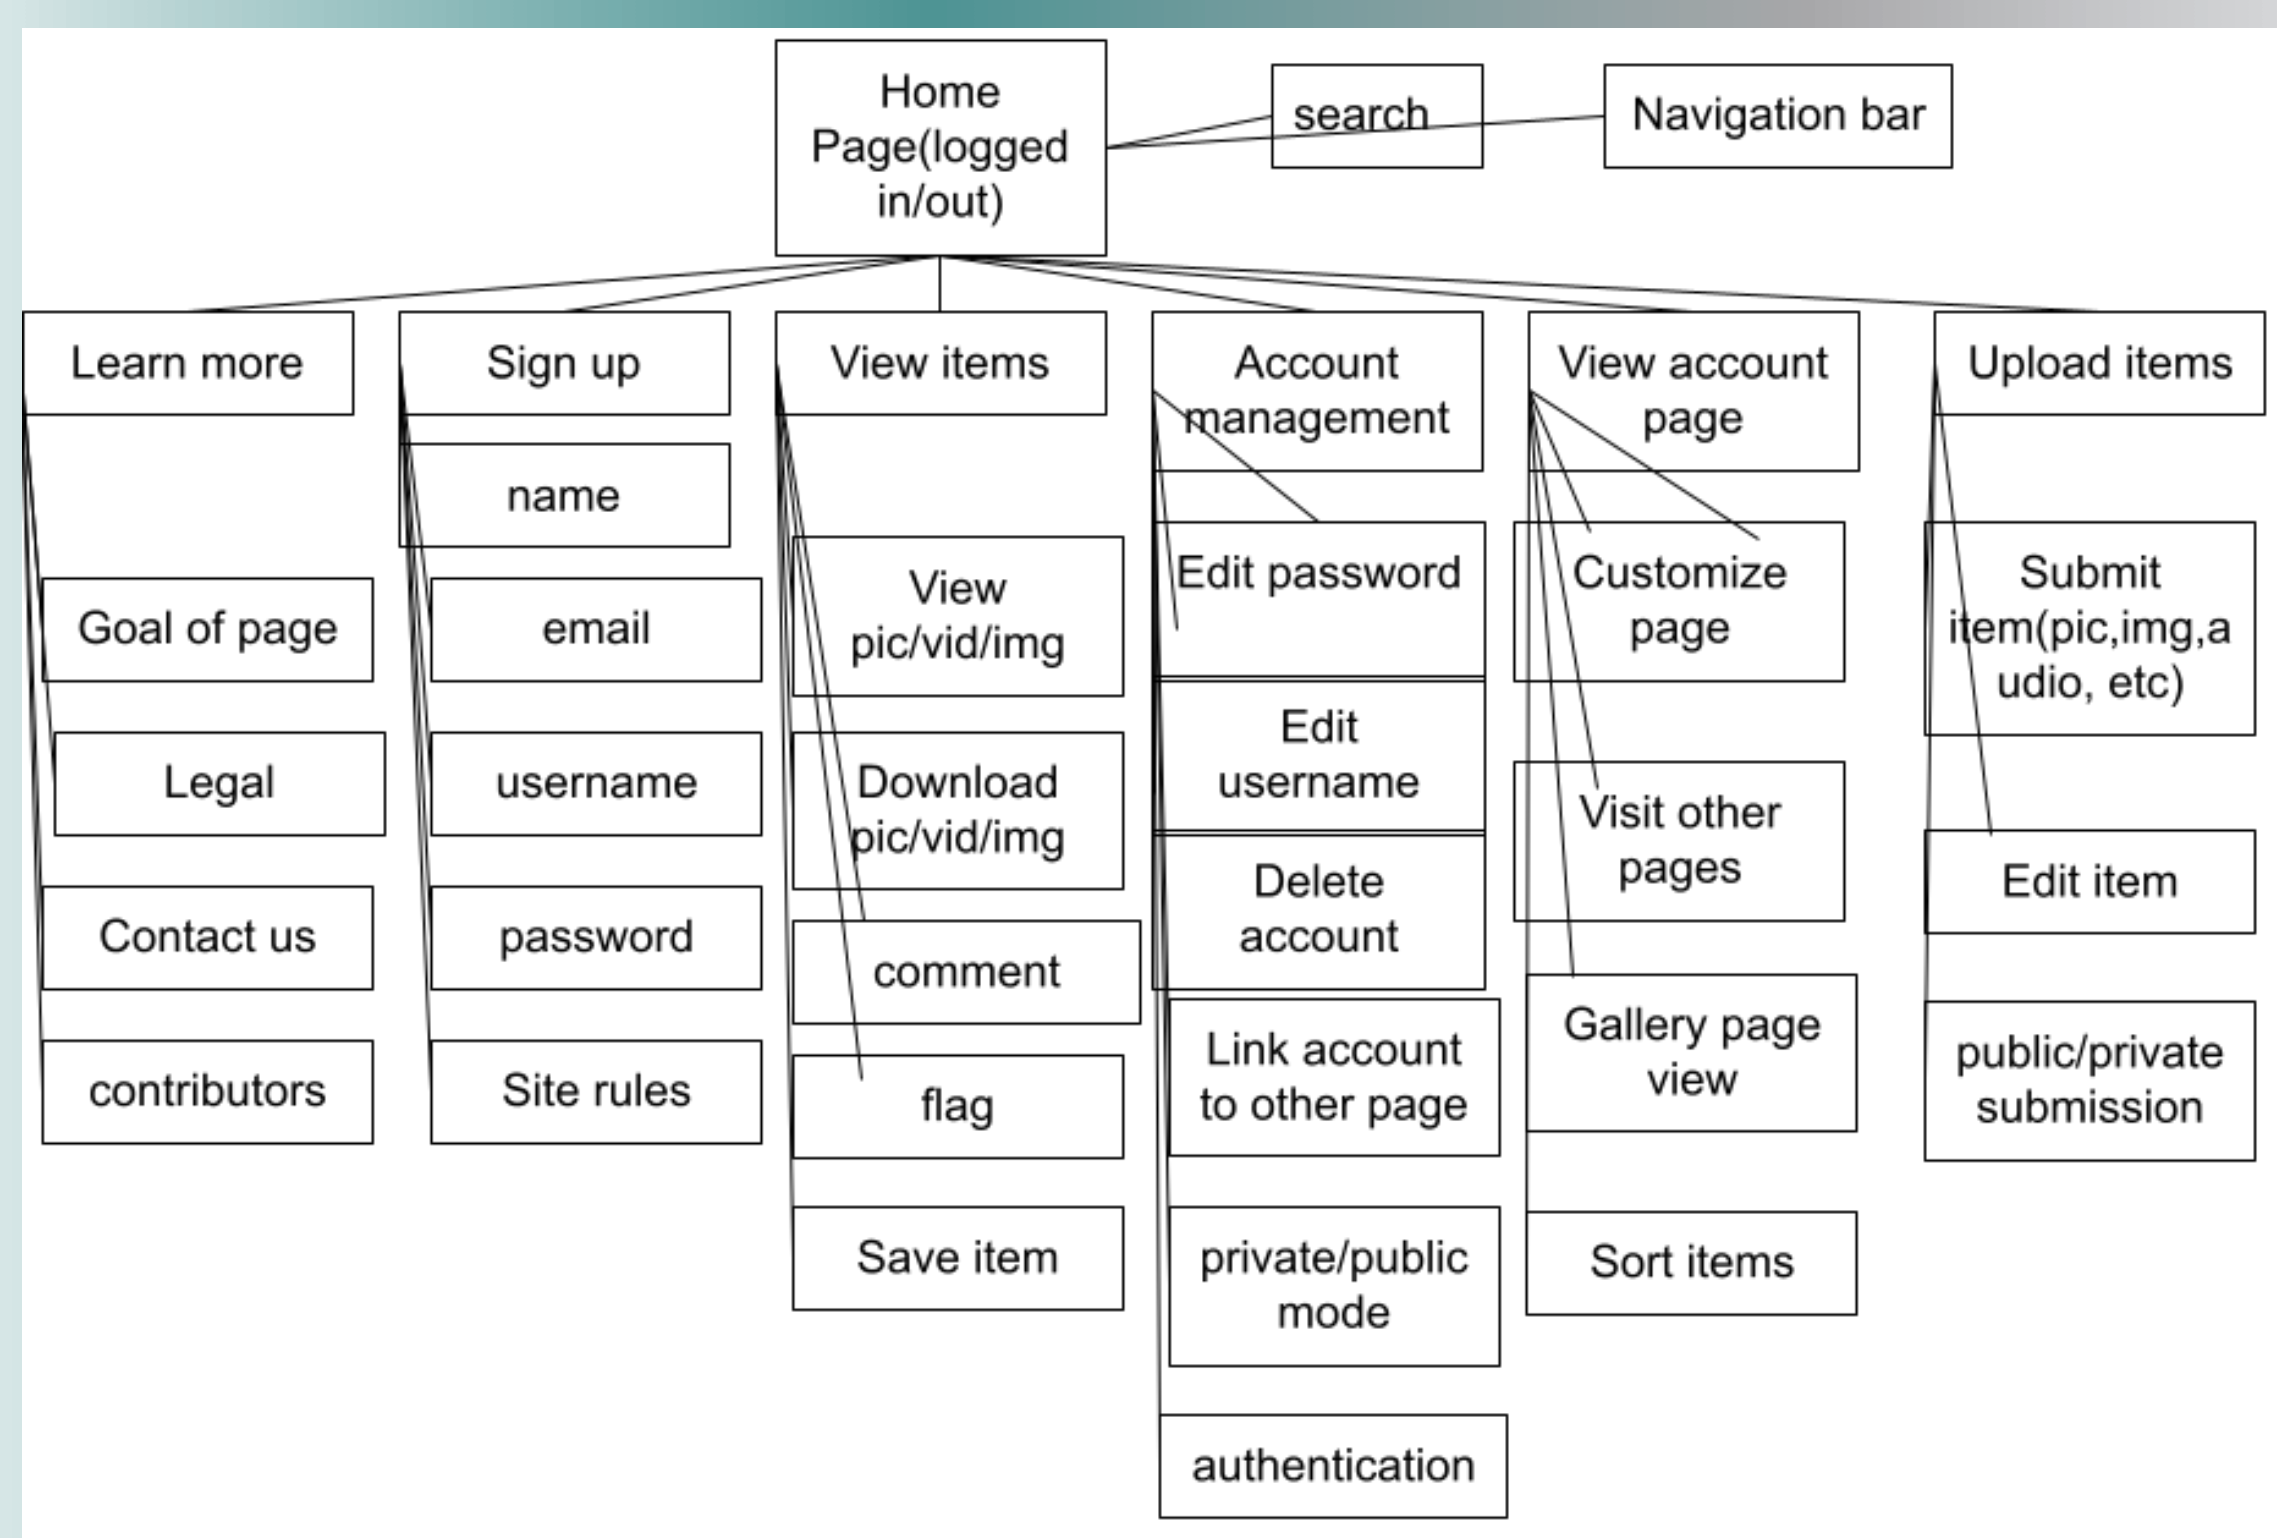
Home Page(logged in/out)

search

Navigation bar

Learn more

Goal of page

Legal

Contact us

contributors

Sign up

name

email

username

password

Site rules

View items

View pic/vid/img

Download pic/vid/img

comment

flag

Save item

Account management

Edit password

Edit username

Delete account

Link account to other page

private/public mode

authentication

View account page

Customize page

Visit other pages

Gallery page view

Sort items

Upload items

Submit item(pic,img,audio, etc)

Edit item

public/private submission